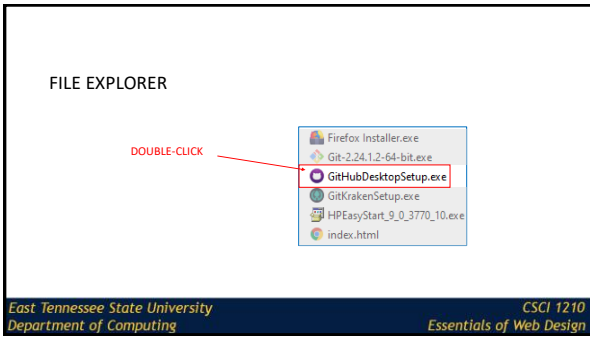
FILE EXPLORER

DOUBLE-CLICK

Firefox Installer.exe
Git-2.24.1.2-64-bit.exe
GitHubDesktopSetup.exe
GitKrakenSetup.exe
HPEasyStart_9_0_3770_10.exe
index.html

East Tennessee State University
Department of Computing

CSCI 1210
Essentials of Web Design